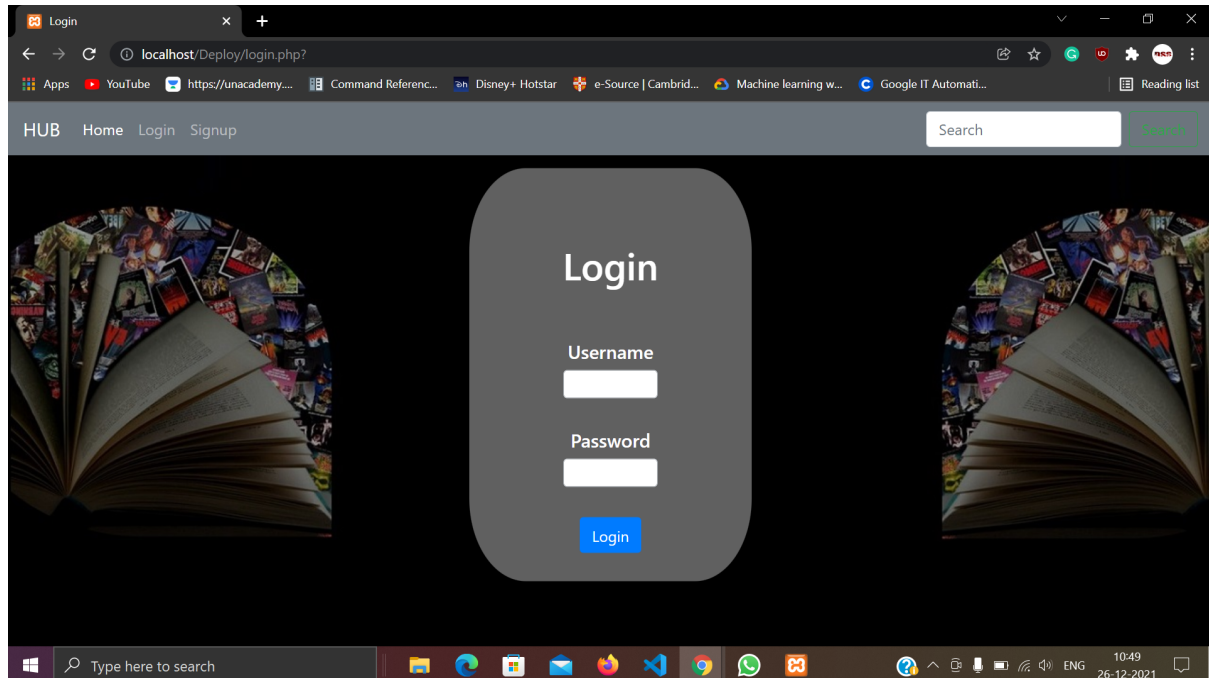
Login

localhost/Deploy/login.php?

Apps YouTube https://unacademy.... Command Referenc... Disney+ Hotstar e-Source | Cambrid... Machine learning w... Google IT Automati... Reading list

HUB Home Login Signup Search Search

Login

Username

Password

Login

Type here to search

ENG 10:49 26-12-2021